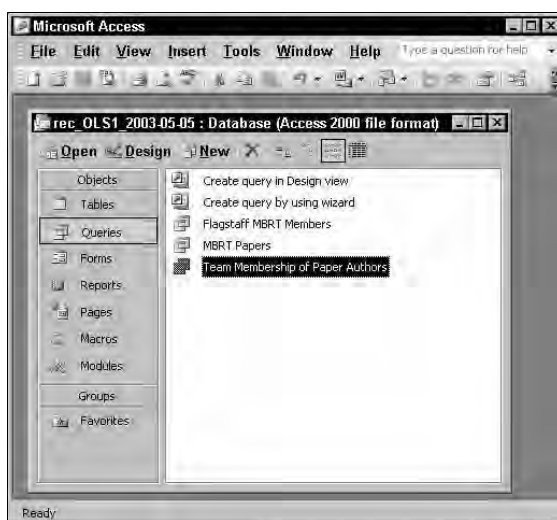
Microsoft Access

File Edit View Insert Tools Window Help Type a question for help

rec_OLS1_2003-05-05 : Database (Access 2000 file format)

Open Design New

Objects
Tables
Queries
Forms
Reports
Pages
Macros
Modules
Groups
Favorites

Create query in Design view
Create query by using wizard
Flagstaff MBRT Members
MBRT Papers
Team Membership of Paper Authors

Ready